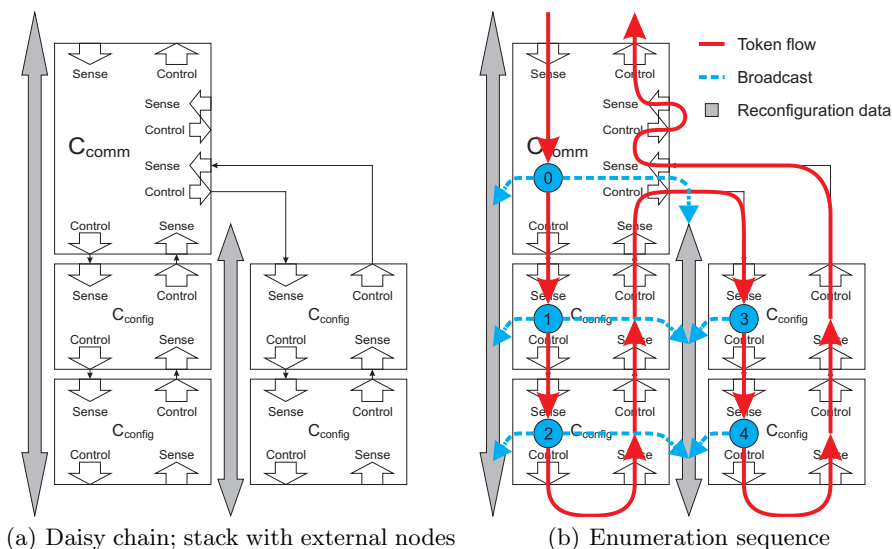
Sense
Control
Sense
Control
$C_{comm}$
Sense
Control
Control
Sense
Sense
Control
$C_{config}$
Control
Sense
Sense
Control
$C_{config}$
Control
Sense
Sense
Control
$C_{config}$
Control
Sense
Sense
Control
$C_{config}$
Control
Sense

(a) Daisy chain; stack with external nodes

Token flow
Broadcast
Reconfiguration data

Sense
Control
Sense
Control
$C_{comm}$
Sense
Control
0
Control
Sense
Sense
Control
1
$C_{config}$
Control
Sense
Sense
Control
2
$C_{config}$
Control
Sense
Sense
Control
3
$C_{config}$
Control
Sense
Sense
Control
4
$C_{config}$
Control
Sense

(b) Enumeration sequence